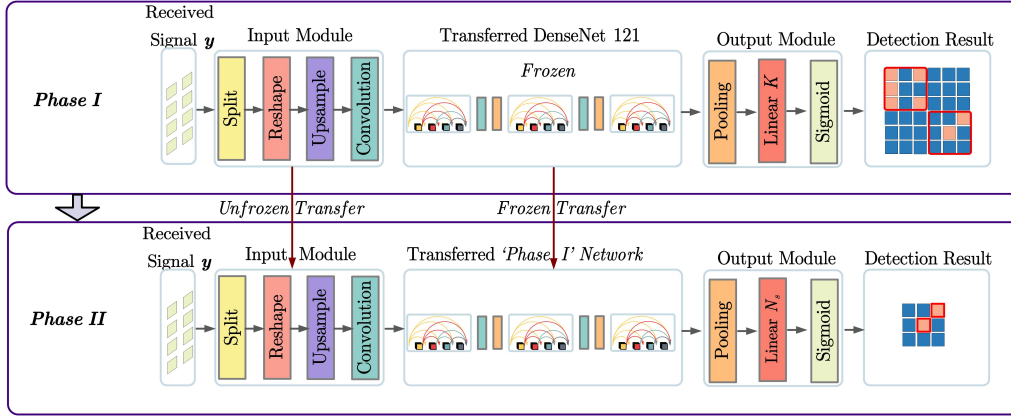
Phase I

Received Signal $\boldsymbol{y}$

Input Module

Split

Reshape

Upsample

Convolution

Transferred DenseNet 121

Frozen

Output Module

Pooling

Linear $K$

Sigmoid

Detection Result

Unfrozen Transfer

Frozen Transfer

Phase II

Received Signal $\boldsymbol{y}$

Input Module

Split

Reshape

Upsample

Convolution

Transferred 'Phase I' Network

Output Module

Pooling

Linear $N_s$

Sigmoid

Detection Result